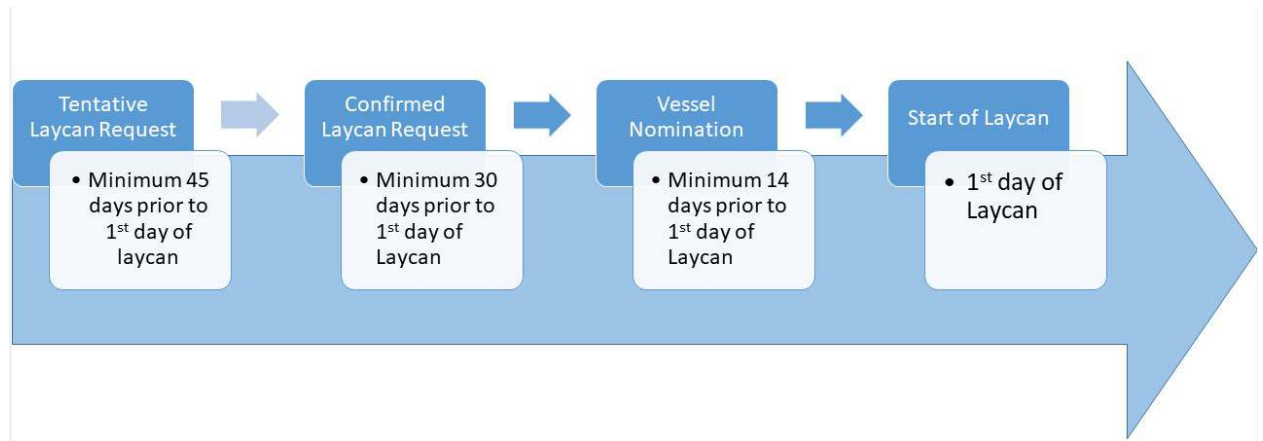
Tentative Laycan Request

• Minimum 45 days prior to 1$^{st}$ day of laycan

Confirmed Laycan Request

• Minimum 30 days prior to 1$^{st}$ day of Laycan

Vessel Nomination

• Minimum 14 days prior to 1$^{st}$ day of Laycan

Start of Laycan

• 1$^{st}$ day of Laycan